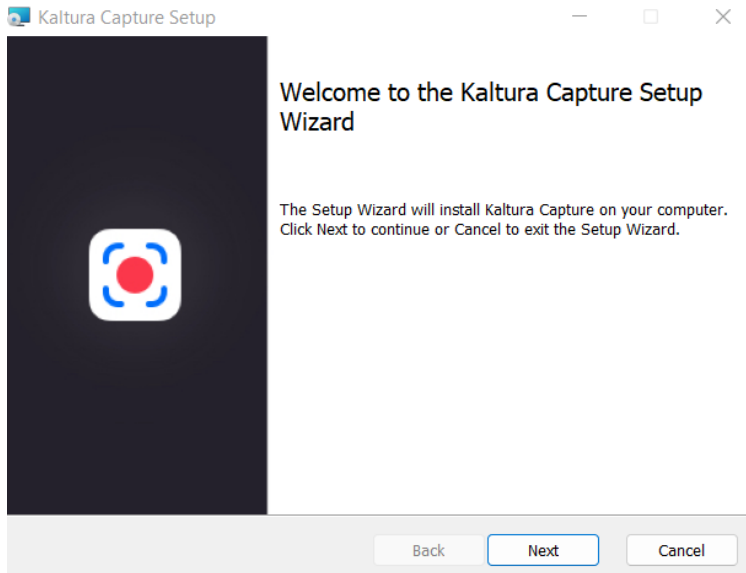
Kaltura Capture Setup

Welcome to the Kaltura Capture Setup Wizard

The Setup Wizard will install Kaltura Capture on your computer. Click Next to continue or Cancel to exit the Setup Wizard.

Back
Next
Cancel